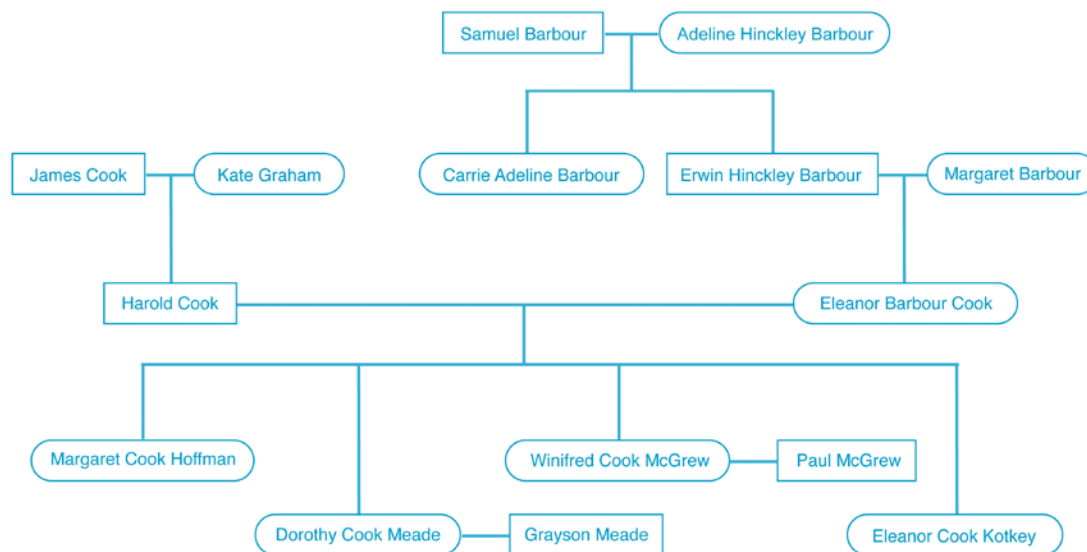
Samuel Barbour
Adeline Hinckley Barbour

James Cook
Kate Graham
Carrie Adeline Barbour
Erwin Hinckley Barbour
Margaret Barbour

Harold Cook
Eleanor Barbour Cook

Margaret Cook Hoffman
Winifred Cook McGrew
Paul McGrew

Dorothy Cook Meade
Grayson Meade
Eleanor Cook Kotkey